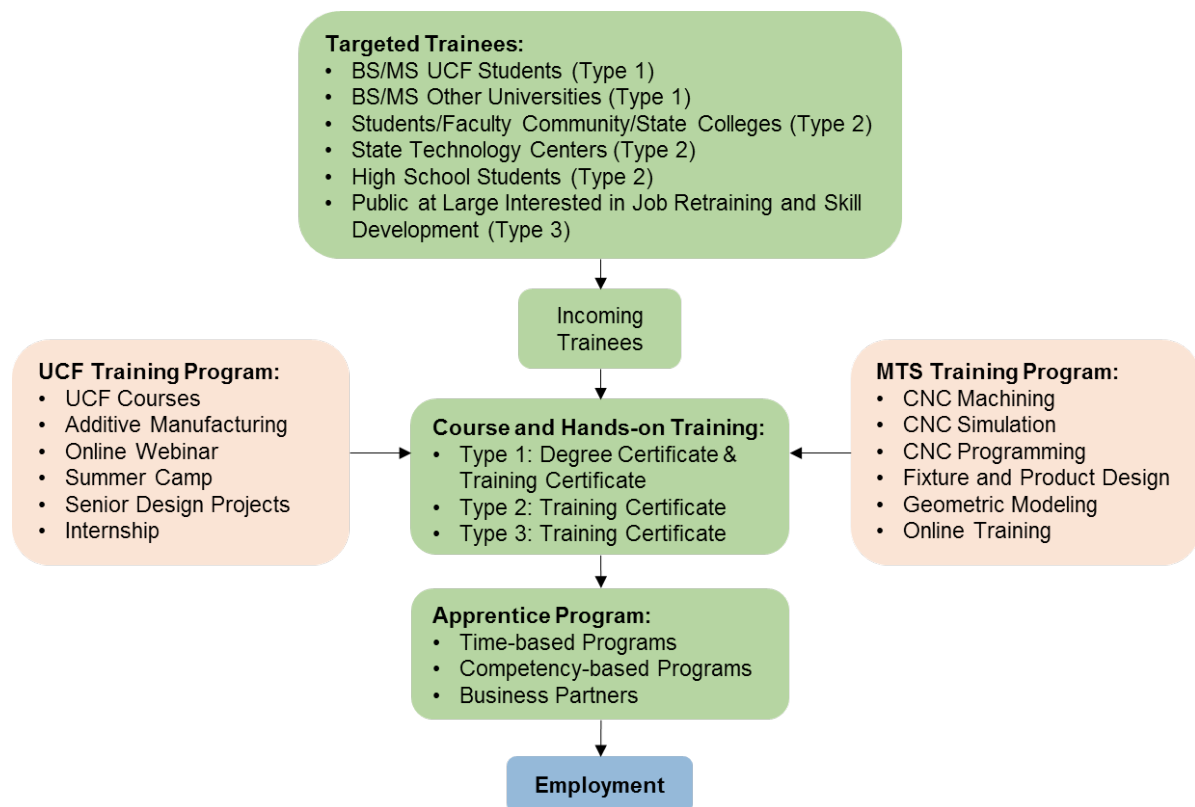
Targeted Trainees:
• BS/MS UCF Students (Type 1)
• BS/MS Other Universities (Type 1)
• Students/Faculty Community/State Colleges (Type 2)
• State Technology Centers (Type 2)
• High School Students (Type 2)
• Public at Large Interested in Job Retraining and Skill Development (Type 3)

Incoming Trainees

UCF Training Program:
• UCF Courses
• Additive Manufacturing
• Online Webinar
• Summer Camp
• Senior Design Projects
• Internship

Course and Hands-on Training:
• Type 1: Degree Certificate & Training Certificate
• Type 2: Training Certificate
• Type 3: Training Certificate

MTS Training Program:
• CNC Machining
• CNC Simulation
• CNC Programming
• Fixture and Product Design
• Geometric Modeling
• Online Training

Apprentice Program:
• Time-based Programs
• Competency-based Programs
• Business Partners

Employment